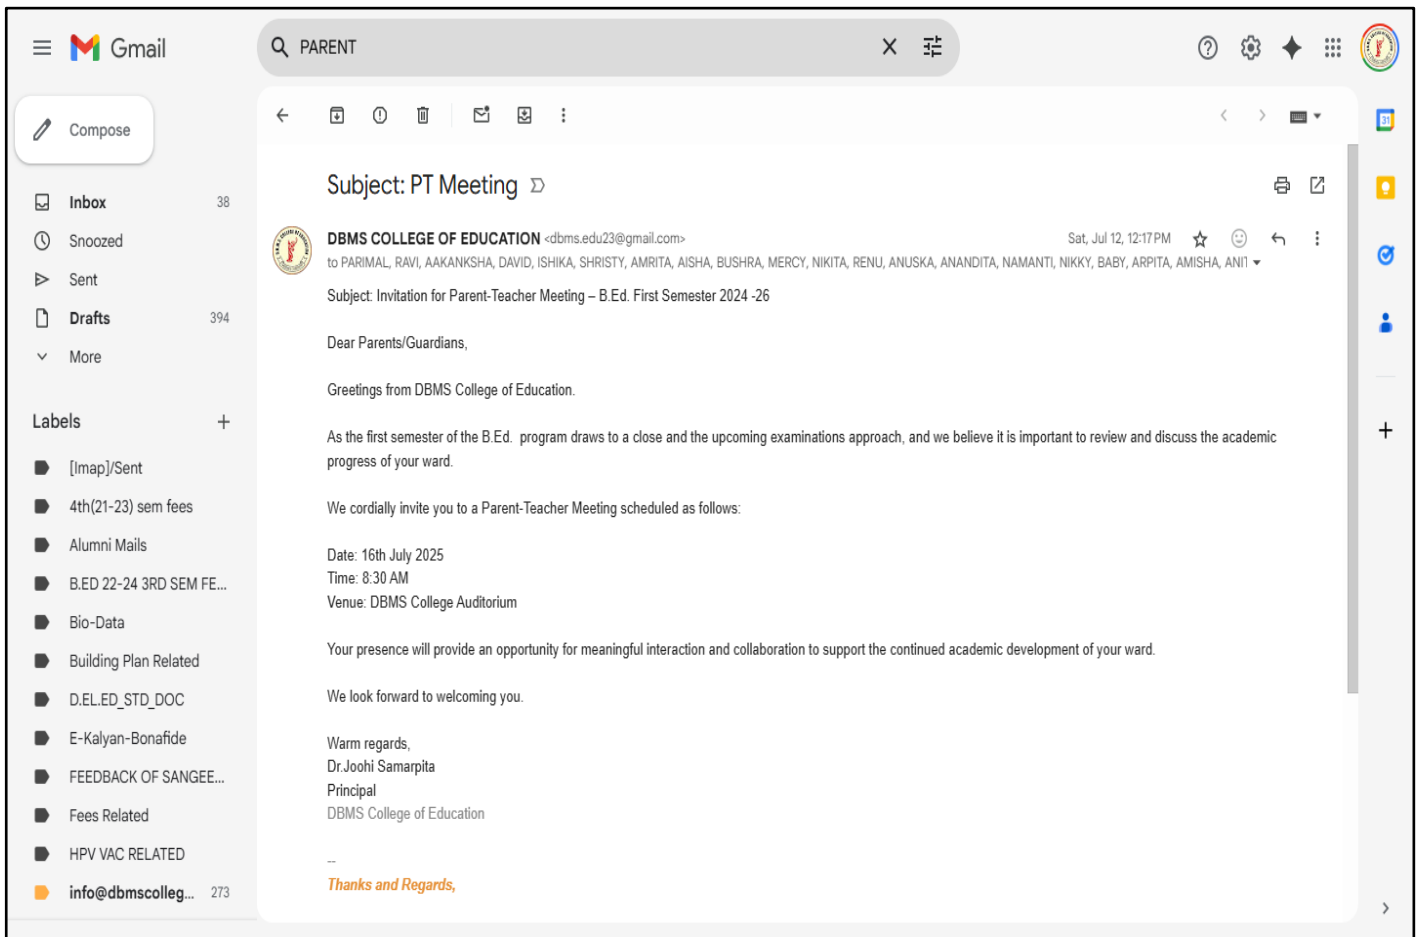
Gmail

PARENT

Compose

Inbox 38
Snoozed
Sent
Drafts 394
More

Labels +

[Imap]/Sent
4th(21-23) sem fees
Alumni Mails
B.ED 22-24 3RD SEM FE...
Bio-Data
Building Plan Related
D.EL.ED_STD_DOC
E-Kalyan-Bonafide
FEEDBACK OF SANGEE...
Fees Related
HPV VAC RELATED
info@dbmscolleg... 273

Subject: PT Meeting

DBMS COLLEGE OF EDUCATION <dbms.edu23@gmail.com>
Sat, Jul 12, 12:17 PM
to PARIMAL, RAVI, AAKANKSHA, DAVID, ISHIKA, SHRISTY, AMRITA, AISHA, BUSHRA, MERCY, NIKITA, RENU, ANUSKA, ANANDITA, NAMANTI, NIKKY, BABY, ARPITA, AMISHA, ANI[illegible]

Subject: Invitation for Parent-Teacher Meeting – B.Ed. First Semester 2024 -26

Dear Parents/Guardians,

Greetings from DBMS College of Education.

As the first semester of the B.Ed. program draws to a close and the upcoming examinations approach, and we believe it is important to review and discuss the academic progress of your ward.

We cordially invite you to a Parent-Teacher Meeting scheduled as follows:

Date: 16th July 2025
Time: 8:30 AM
Venue: DBMS College Auditorium

Your presence will provide an opportunity for meaningful interaction and collaboration to support the continued academic development of your ward.

We look forward to welcoming you.

Warm regards,
Dr.Joohi Samarpita
Principal
DBMS College of Education

--
Thanks and Regards,